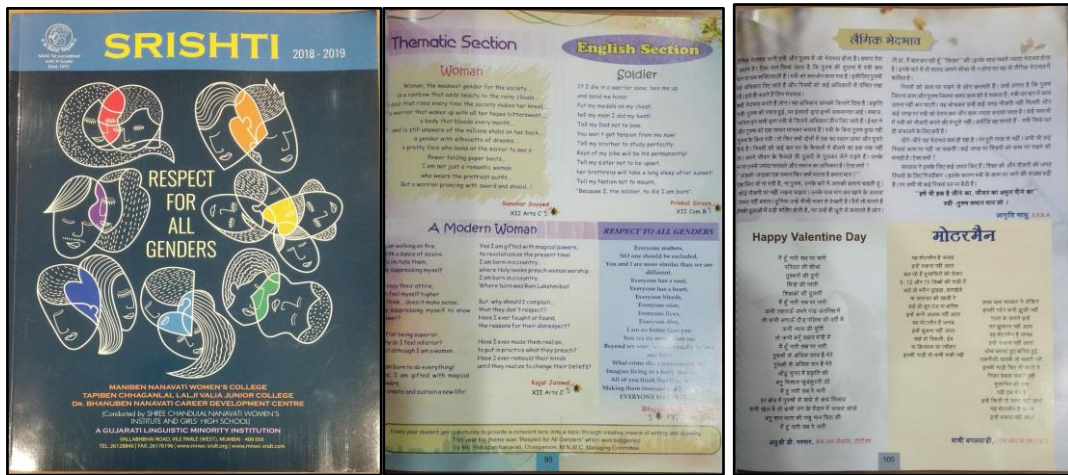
SRISHTI 2018 - 2019

RESPECT FOR ALL GENDERS

MANIBEN NANAVATI WOMEN'S COLLEGE
TAPIBEN CHHAGANLAL LALJI VALIA JUNIOR COLLEGE
DR. BHANUBEN NANAVATI CAREER DEVELOPMENT CENTRE
(Conducted by SHREE CHANDULAL NANAVATI WOMEN'S INSTITUTE AND GIRLS' HIGH SCHOOL)
A GUJARATI LINGUISTIC MINORITY INSTITUTION
VALLABHBHAI ROAD, VILE PARLE (WEST), MUMBAI - 400 056

Thematic Section

English Section

Woman

Women, the weakest gender for the society...
is a rainbow that adds beauty to the rainy clouds...
A soul that rises every time the society makes her kneel...
A warrior that wakes up with all her hopes bitterswe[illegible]...
a body that bleeds every month...
and is still unaware of the millions stabs on her back...
A gender with silhouette of dreams...
a pretty face who looks at the mirror to see a flower holding paper boats...
I am not just a romantic woman who wears the prettiest outfit...
But a warrior prancing with sword and shield...!

Samshar Sayyed
XII Arts C

Soldier

If I die in a warrior zone, box me up
and send me home
Put my medals on my chest,
Tell my mom I did my best!
Tell my Dad not to bow
You won't get tension from me now!
Tell my brother to study perfectly,
Keys of my bike will be his permanently!
Tell my sister not to be upset,
her brothers will take a long sleep after sunset!
Tell my Nation not to mourn,
"Because I, the soldier, to die I am born".

Prabhat Sonaya
XII Com B

A Modern Woman

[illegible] walking on fire,
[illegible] a dance of desire
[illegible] hide them,
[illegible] suppressing myself

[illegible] their affirm,
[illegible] feel myself higher
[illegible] does it make sense,
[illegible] suppressing myself to show
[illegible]

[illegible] being superior,
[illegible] do I feel inferior?
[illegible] of though I am a woman.

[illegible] born to do everything!
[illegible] I am gifted with magical
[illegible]
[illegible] create and sustain a new life!

Yes I am gifted with magical powers,
to revolutionize the present time!
I am born in a country,
where Holy books preach woman worship
I am born in a country,
Where born was Rani Lakshmibai!

But, why should I complain...
that they don't respect?
Have I ever fought or found,
the reasons for their disrespect?

Have I ever made them realize,
to put in practice what they preach?
Have I ever rebuild their minds
until they realize to change their beliefs?

Kajal Jaiswal
XII Arts C

RESPECT TO ALL GENDERS

Everyone matters,
NO one should be excluded,
You and I are more similar than we are different.
Everyone has a soul,
Everyone has a heart,
Everyone bleeds,
Everyone cries,
Everyone lives,
Everyone dies,
I am no better than you
You are no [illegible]
Beyond we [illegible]
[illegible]
What crime do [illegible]
Imagine living in a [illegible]
All of you think that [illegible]
Making them miserable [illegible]
EVERYONE MA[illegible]

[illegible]

Every year students get opportunity to provide a coherent lens onto a topic through creative means of writing and drawing. This year the theme was "Respect for All Genders" which was suggested by Ms. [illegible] Nanavati, Chairperson, M.N.W.C. Managing Committee.

95

लैंगिक भेदभाव

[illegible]

"हमें भी हक है जीने का, जीवन का अनुभव पीने का"
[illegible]

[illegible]

Happy Valentine Day

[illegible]

अनुश्री डी. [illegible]

मोटरमैन

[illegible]

सायी बगलवाडी, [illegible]

105